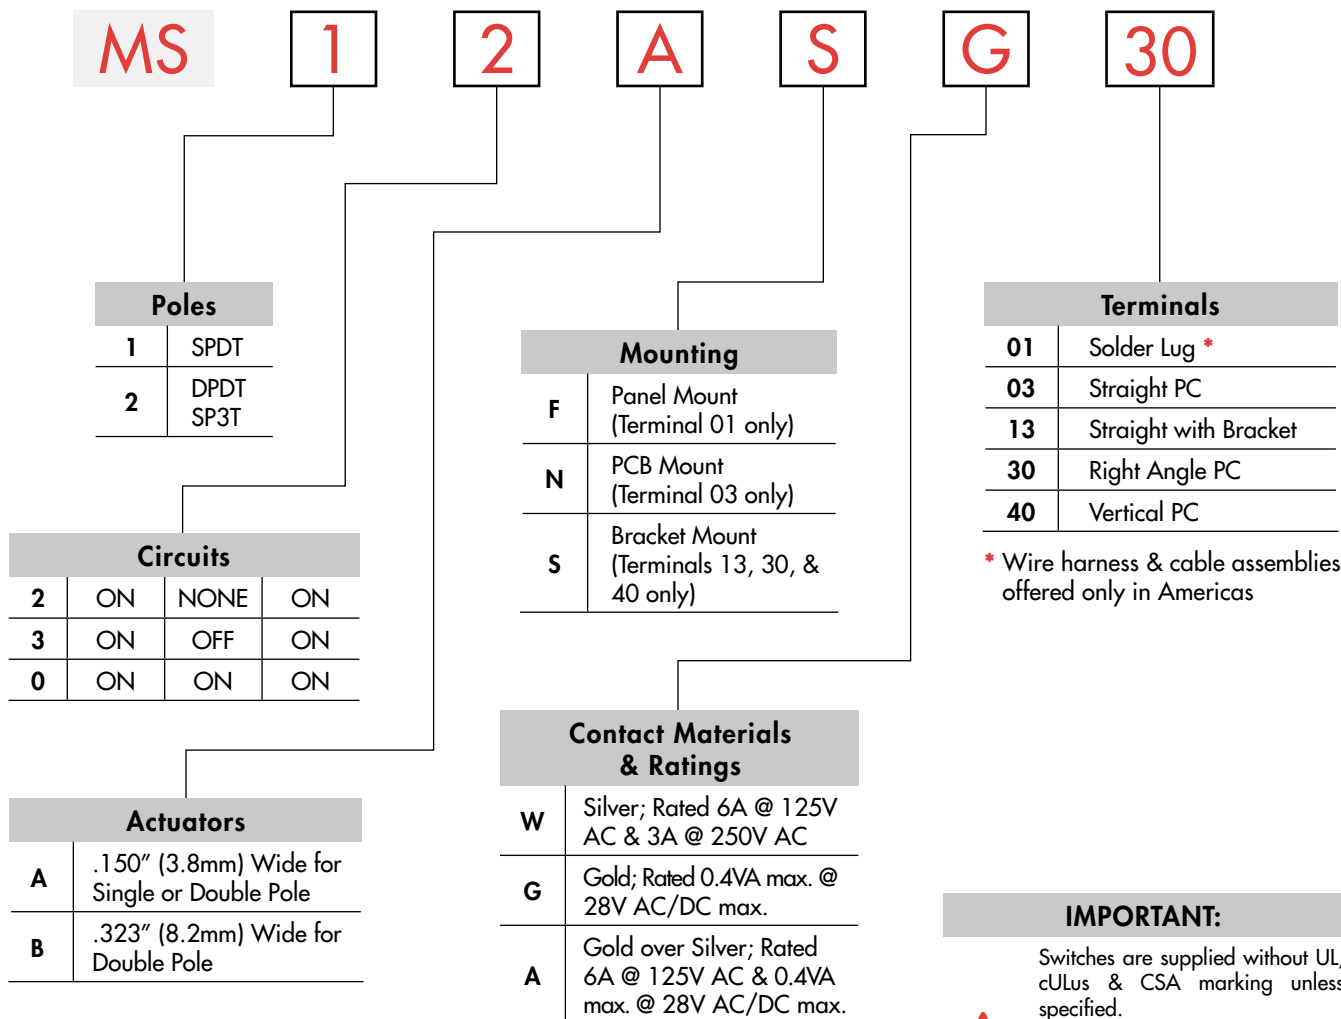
MS 1 2 A S G 30

Poles

| 1 | SPDT |
|---|---|
| 2 | DPDT SP3T |

Circuits

| 2 | ON | NONE | ON |
|---|---|---|---|
| 3 | ON | OFF | ON |
| 0 | ON | ON | ON |

Actuators

| A | .150″ (3.8mm) Wide for Single or Double Pole |
|---|---|
| B | .323″ (8.2mm) Wide for Double Pole |

Mounting

| F | Panel Mount (Terminal 01 only) |
|---|---|
| N | PCB Mount (Terminal 03 only) |
| S | Bracket Mount (Terminals 13, 30, & 40 only) |

Contact Materials & Ratings

| W | Silver; Rated 6A @ 125V AC & 3A @ 250V AC |
|---|---|
| G | Gold; Rated 0.4VA max. @ 28V AC/DC max. |
| A | Gold over Silver; Rated 6A @ 125V AC & 0.4VA max. @ 28V AC/DC max. |

Terminals

| 01 | Solder Lug * |
|---|---|
| 03 | Straight PC |
| 13 | Straight with Bracket |
| 30 | Right Angle PC |
| 40 | Vertical PC |

* Wire harness & cable assemblies offered only in Americas

IMPORTANT:

Switches are supplied without UL, cULus & CSA marking unless specified.